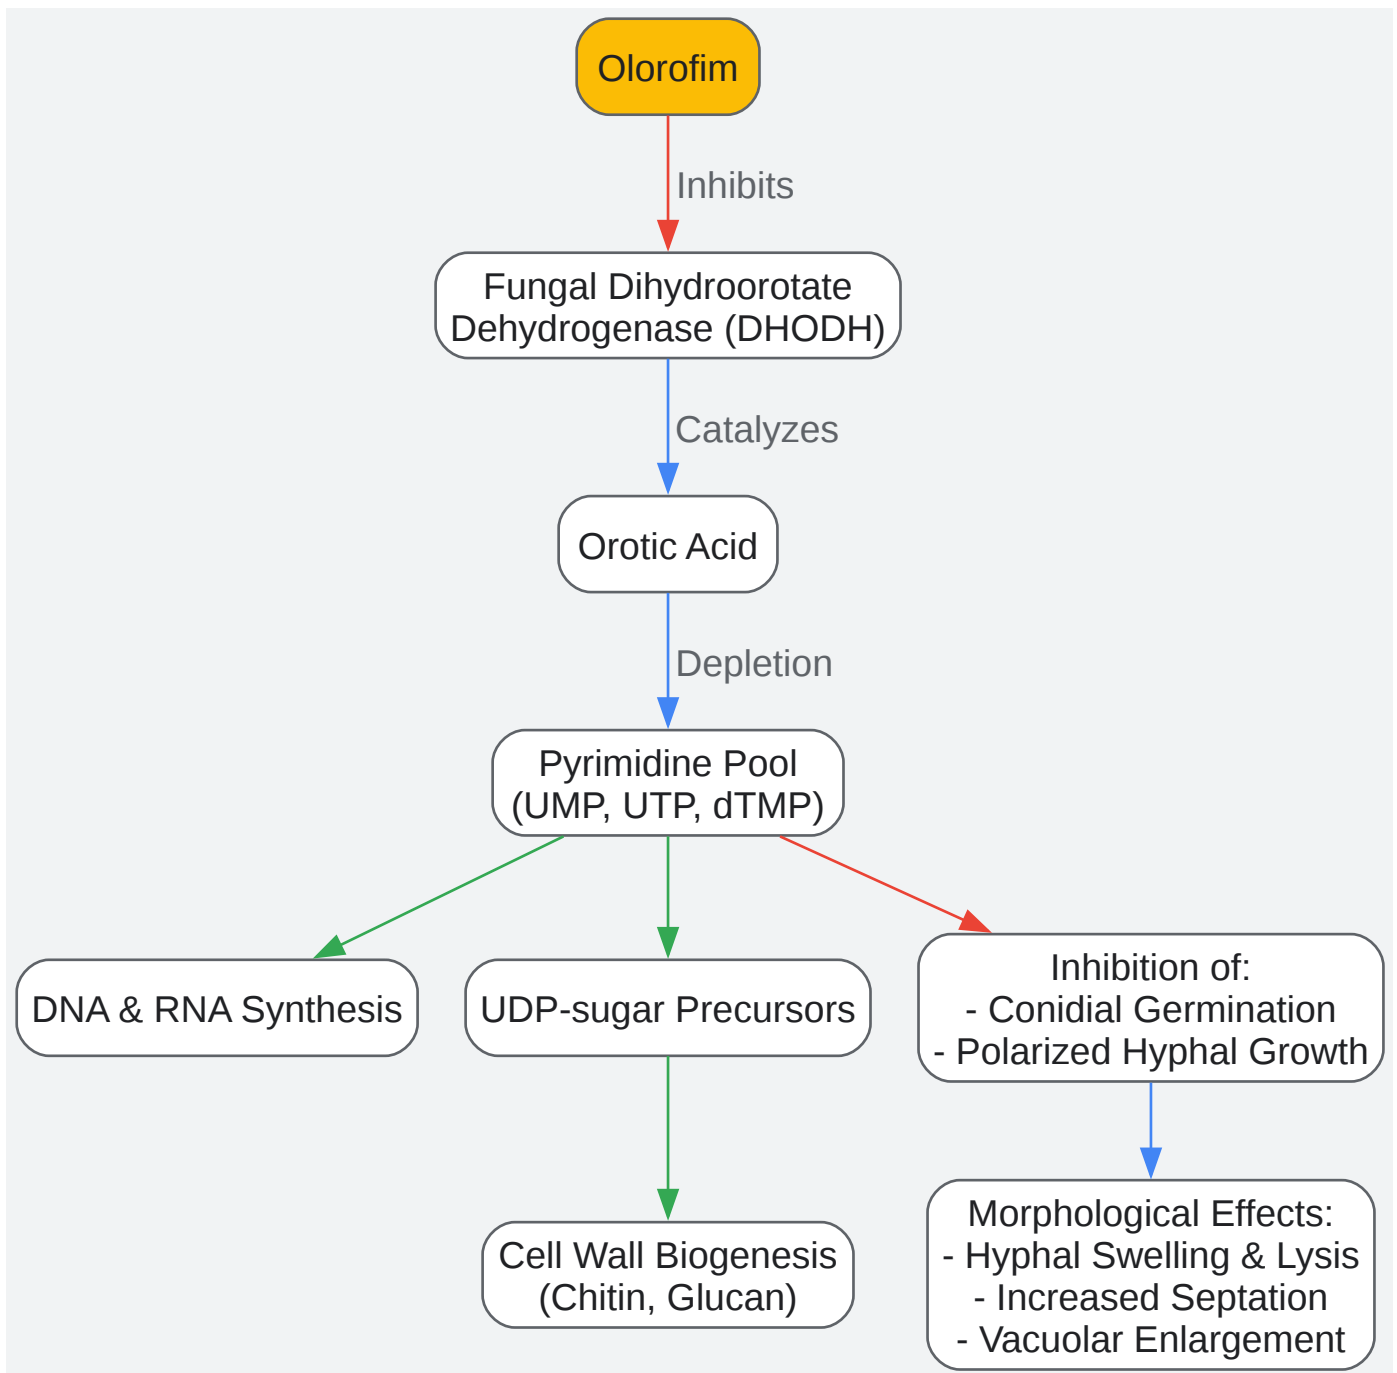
Olorofim

Inhibits

Fungal Dihydroorotate Dehydrogenase (DHODH)

Catalyzes

Orotic Acid

Depletion

Pyrimidine Pool (UMP, UTP, dTMP)

DNA & RNA Synthesis

UDP-sugar Precursors

Inhibition of:
- Conidial Germination
- Polarized Hyphal Growth

Cell Wall Biogenesis (Chitin, Glucan)

Morphological Effects:
- Hyphal Swelling & Lysis
- Increased Septation
- Vacuolar Enlargement